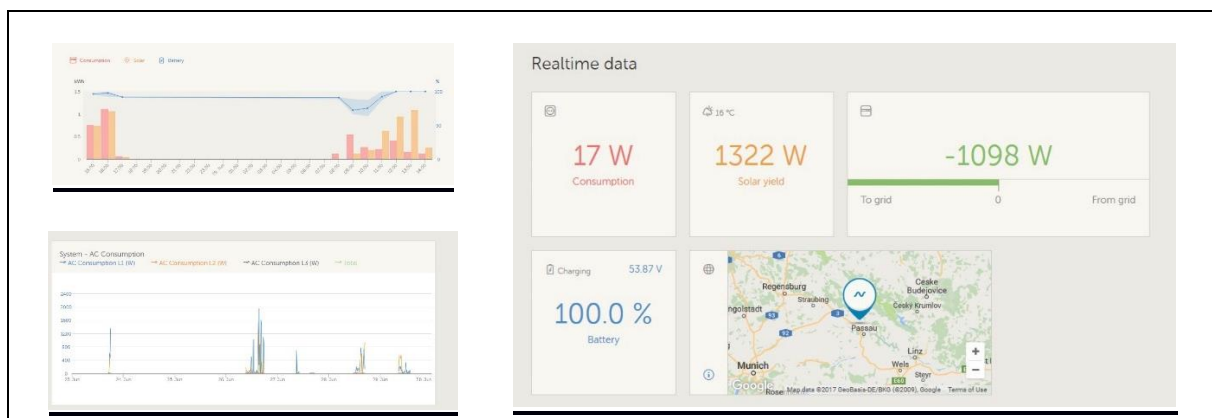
Consumption Solar Battery

kWh %

System - AC Consumption
AC Consumption L1 (W) AC Consumption L2 (W) AC Consumption L3 (W) Total

Realtime data

17 W
Consumption

16 °C
1322 W
Solar yield

-1098 W
To grid 0 From grid

Charging 53.87 V
100.0 %
Battery

Regensburg
Straubing
Ingolstadt
Ceske Budejovice
Cesky Krumlov
Passau
Munich
Linz
Wels
Steyr
+
−
Google Map data ©2017 GeoBasis-DE/BKG (©2009), Google Terms of Use